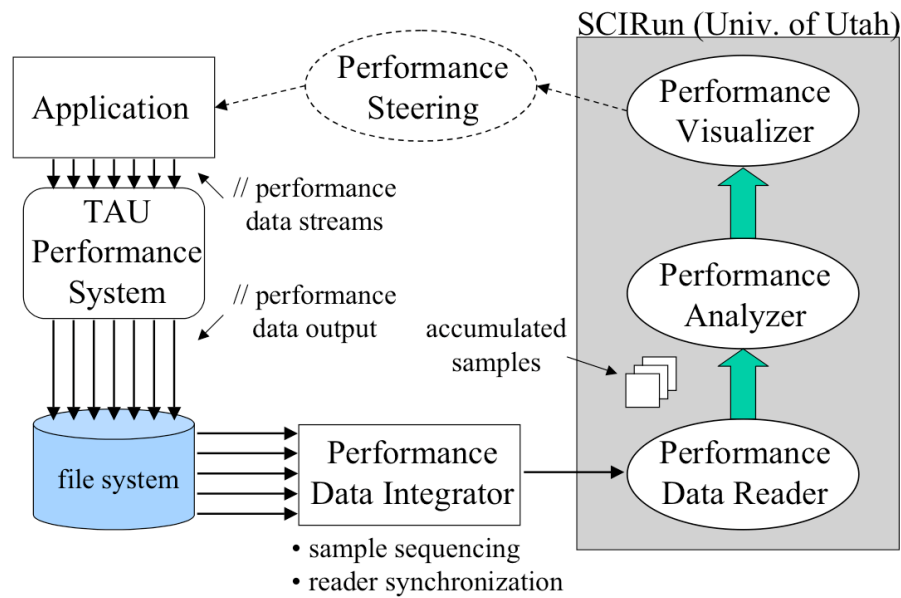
SCIRun (Univ. of Utah)

Performance Steering

Application

Performance Visualizer

TAU Performance System

// performance data streams

Performance Analyzer

// performance data output

accumulated samples

file system

Performance Data Integrator

Performance Data Reader

• sample sequencing
• reader synchronization